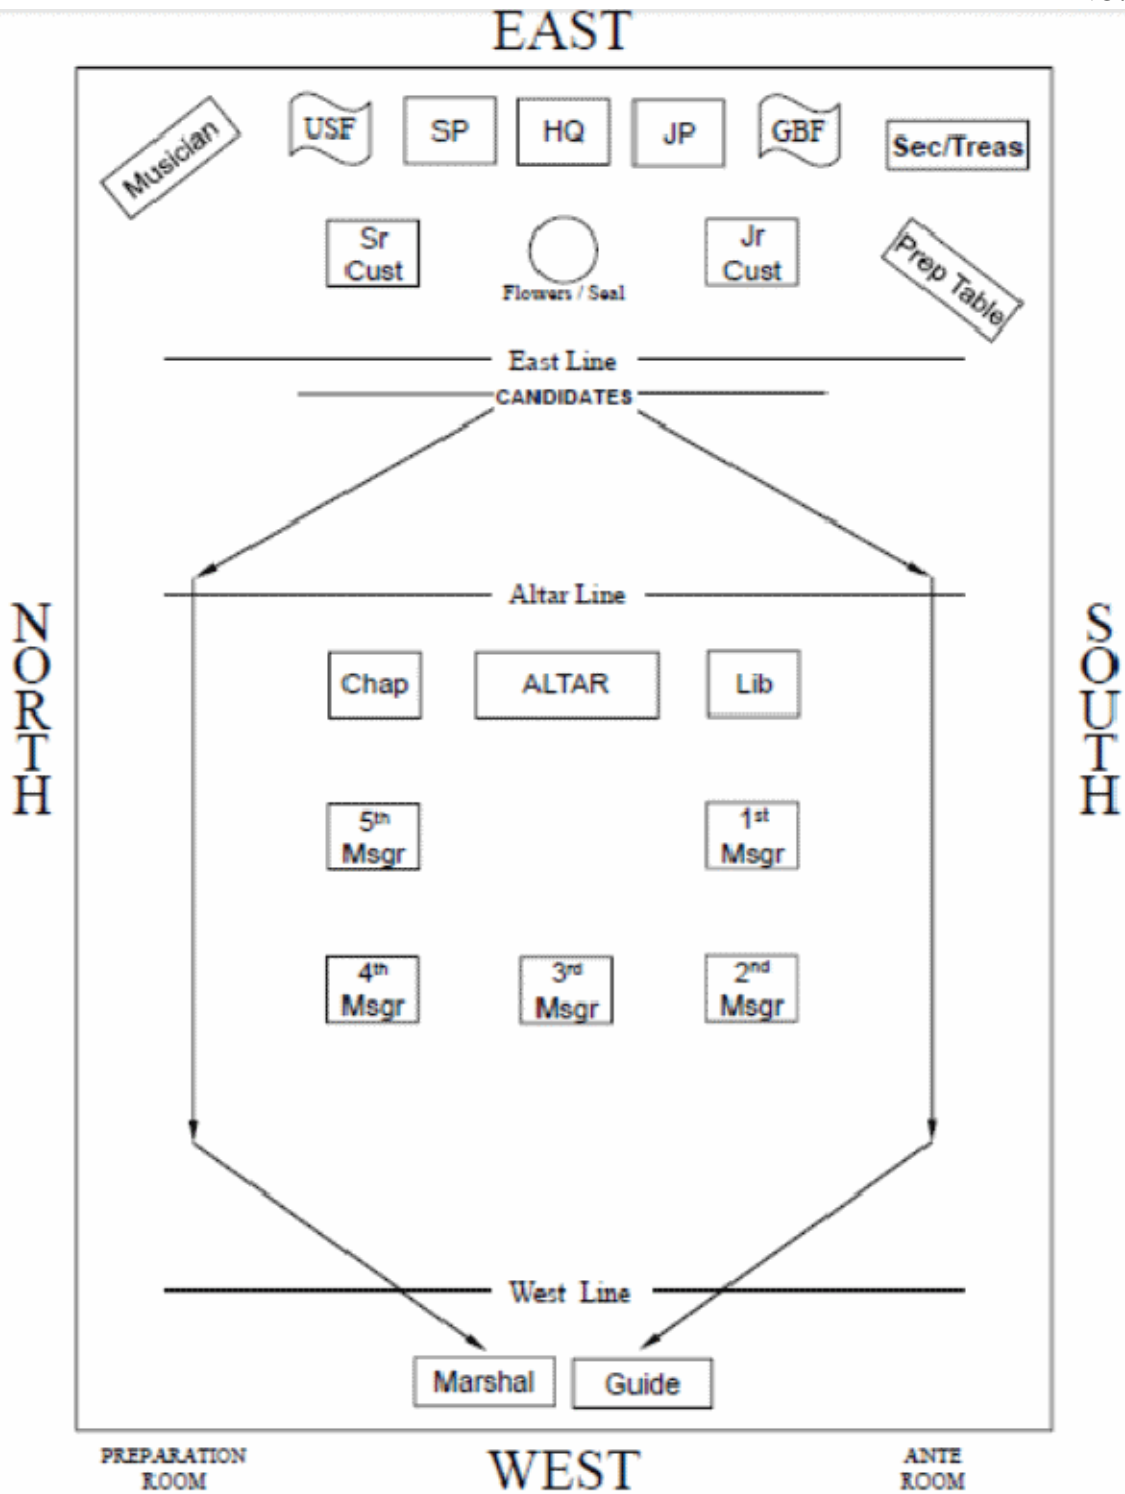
EAST

Musician
USF
SP
HQ
JP
GBF
Sec/Treas

Sr Cust
Flowers / Seal
Jr Cust
Prep Table

East Line
CANDIDATES

Altar Line

NORTH

SOUTH

Chap
ALTAR
Lib

5th Msgr
1st Msgr

4th Msgr
3rd Msgr
2nd Msgr

West Line

Marshal
Guide

PREPARATION ROOM

WEST

ANTE ROOM